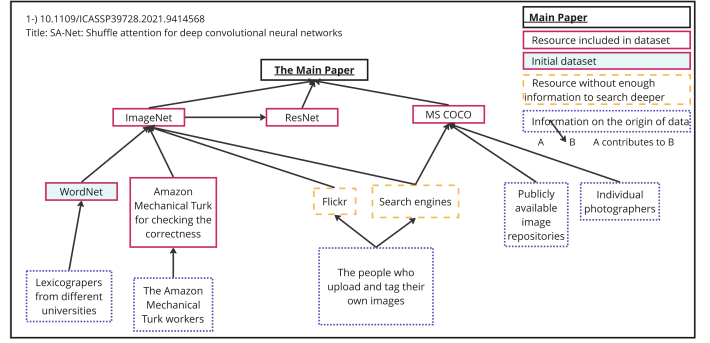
1-) 10.1109/ICASSP39728.2021.9414568
Title: SA-Net: Shuffle attention for deep convolutional neural networks

Main Paper
Resource included in dataset
Initial dataset
Resource without enough information to search deeper
Information on the origin of data
A B A contributes to B

The Main Paper

ImageNet

ResNet

MS COCO

WordNet

Amazon Mechanical Turk for checking the correctness

Flickr

Search engines

Publicly available image repositories

Individual photographers

Lexicograpers from different universities

The Amazon Mechanical Turk workers

The people who upload and tag their own images